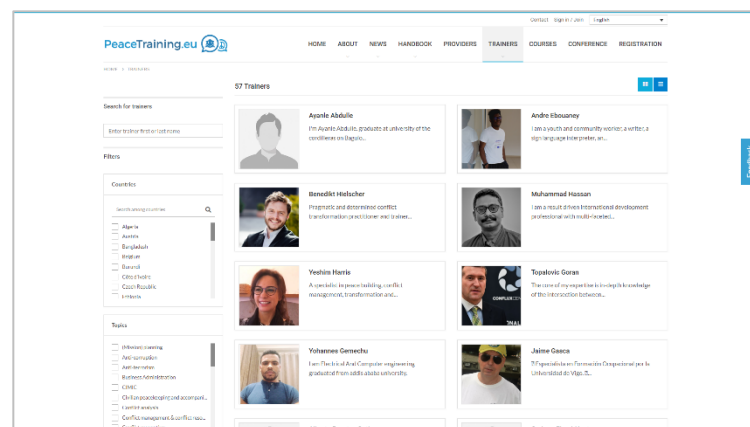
Contact Sign in / Join English

PeaceTraining.eu

HOME ABOUT NEWS HANDBOOK PROVIDERS TRAINERS COURSES CONFERENCE REGISTRATION

HOME > TRAINERS

Search for trainers

Enter trainer first or last name

Filters

Countries

Search among countries

Algeria
Austria
Bangladesh
Belgium
Burundi
Côte d'Ivoire
Czech Republic
Ethiopia

Topics

(Mental) training
Anti-corruption
Anti-terrorism
Business Administration
CIMIC
Civilian peacekeeping and accompani...
Conflict analysis
Conflict management & conflict reso...

57 Trainers

Ayanle Abdulle
I'm Ayanle Abdulle, graduate at university of the mediterane on Bagalo...

Andre Ebouaney
I am a youth and community worker, a writer, a sign language interpreter, an...

Benedikt Hielscher
Pragmatic and determined conflict transformation practitioner and trainer...

Muhammad Hassan
I am a result driven International development professional with multi-faceted...

Yeshim Harris
A specialist in peace building, conflict management, transformation and...

Topalovic Goran
The core of my expertise is in-depth knowledge of the intersection between...

Yohannes Gemechu
I am Electrical And Computer engineering graduated from addis ababa university.

Jaime Gasca
ZZ especialista en Formación Competencial por la Universidad de Vigo. E...

Feedback